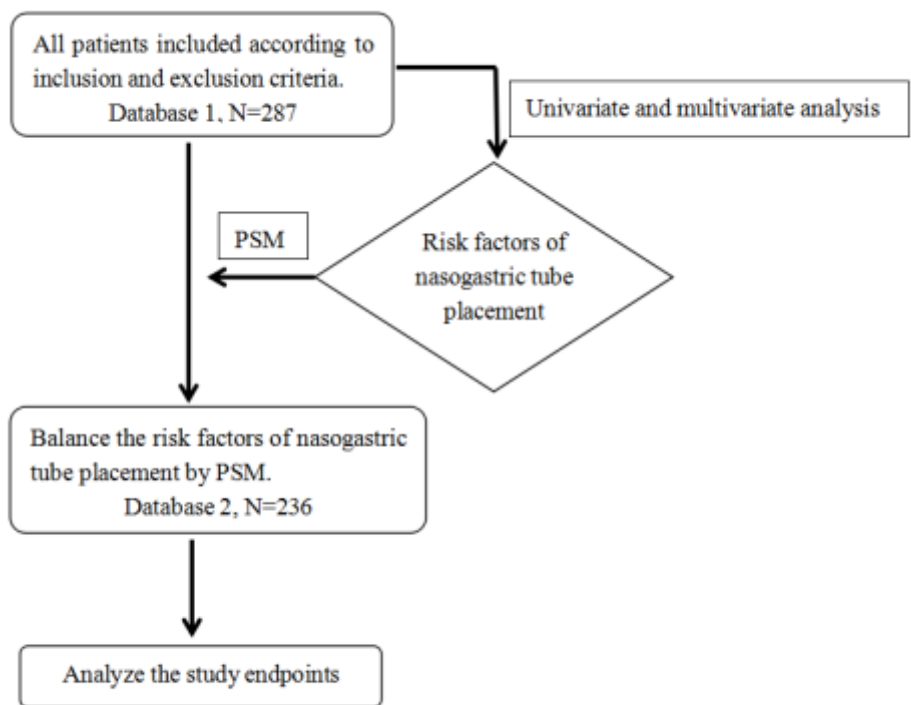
All patients included according to inclusion and exclusion criteria.
Database 1, N=287

Univariate and multivariate analysis

PSM

Risk factors of nasogastric tube placement

Balance the risk factors of nasogastric tube placement by PSM.
Database 2, N=236

Analyze the study endpoints